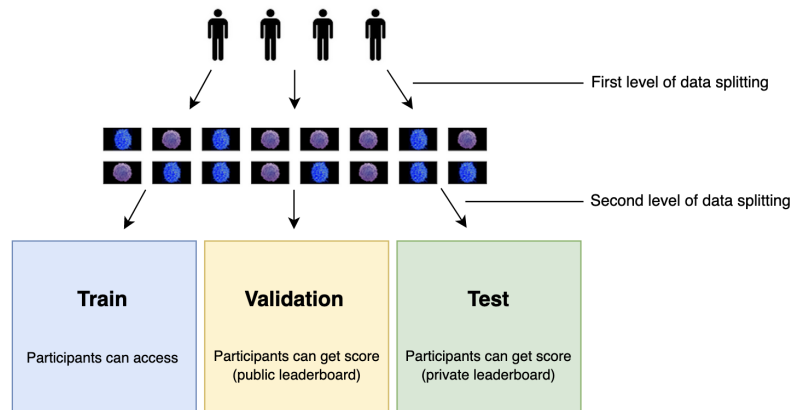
First level of data splitting

Second level of data splitting

Train

Participants can access

Validation

Participants can get score (public leaderboard)

Test

Participants can get score (private leaderboard)